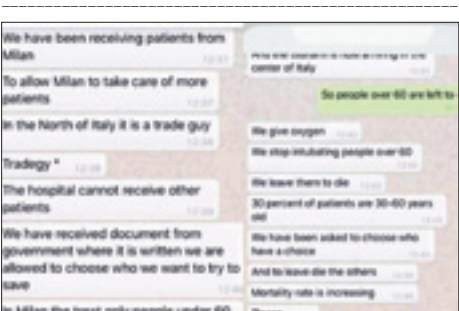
We have been receiving patients from Milan

To allow Milan to take care of more patients

In the North of Italy it is a trade guy

Tradegy *

The hospital cannot receive other patients

We have received document from government where it is written we are allowed to choose who we want to try to save

In Milan the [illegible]

And the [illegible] is now arriving in the center of Italy

So people over 60 are left to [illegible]

We give oxygen

We stop intubating people over 60

We leave them to die

30 percent of patients are 30-60 years old

We have been asked to choose who have a choice

And to leave die the others

Mortality rate is increasing